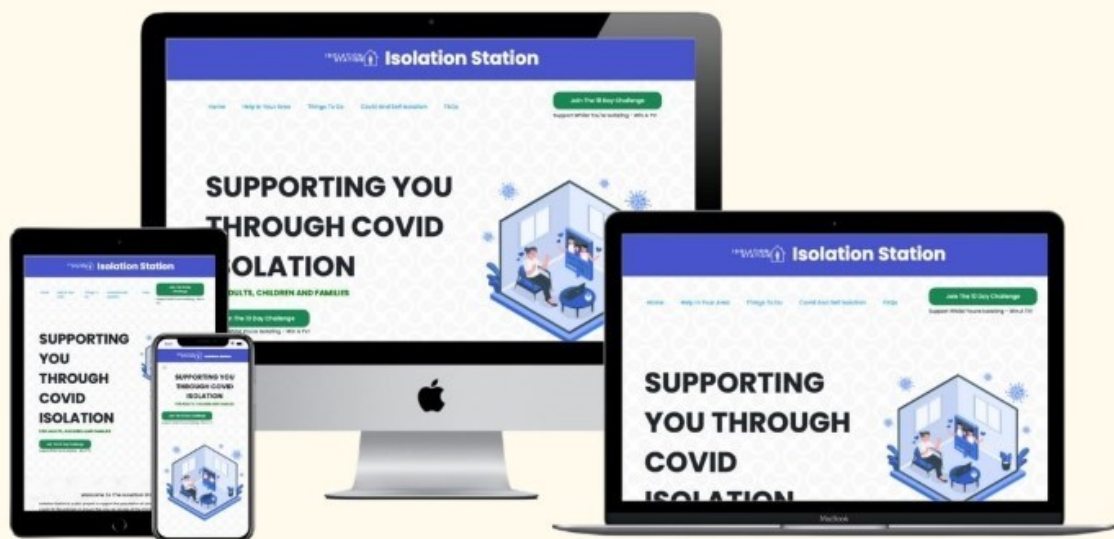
Isolation Station

Home Help In Your Area Things To Do Covid And Self Isolation FAQs

Join The 10 Day Challenge
Support Whilst You're Isolating - Win A TV!

SUPPORTING YOU THROUGH COVID ISOLATION

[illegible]DULTS, CHILDREN AND FAMILIES

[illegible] The 10 Day Challenge

Isolation Station

SUPPORTING YOU THROUGH COVID ISOLATION

Isolation Station

SUPPORTING YOU THROUGH COVID ISOLATION

Isolation Station

Home Help In Your Area Things To Do Covid And Self Isolation FAQs

Join The 10 Day Challenge
Support Whilst You're Isolating - Win A TV!

SUPPORTING YOU THROUGH COVID ISOLATION

MacBook